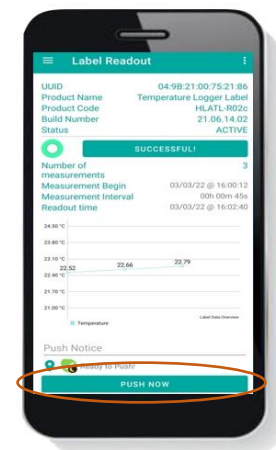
Label Readout

| UUID | 04:9B:21:00:75:21:86 |
|---|---|
| Product Name | Temperature Logger Label |
| Product Code | HLATL-R02c |
| Build Number | 21.06.14.02 |
| Status | ACTIVE |

SUCCESSFUL!

| Number of measurements | 3 |
|---|---|
| Measurement Begin | 03/03/22 @ 16:00:12 |
| Measurement Interval | 00h 00m 45s |
| Readout time | 03/03/22 @ 16:02:40 |

24.50 °C
23.80 °C
23.10 °C
22.40 °C
21.70 °C
21.00 °C
22.52
22.66
22.79
Temperature
Label Data Overview

Push Notice

Ready to Push!

PUSH NOW